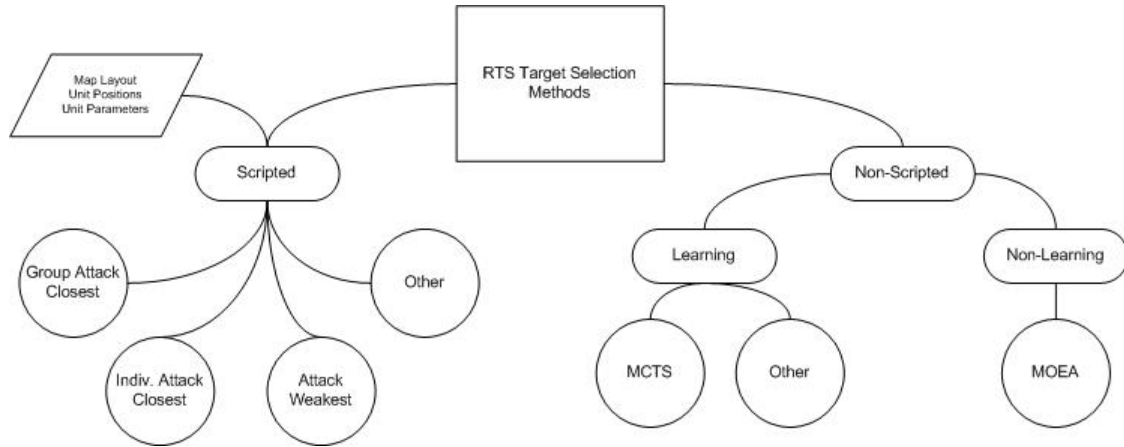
RTS Target Selection Methods

Map Layout
Unit Positions
Unit Parameters

Scripted

Non-Scripted

Group Attack Closest

Other

Indiv. Attack Closest

Attack Weakest

Learning

Non-Learning

MCTS

Other

MOEA